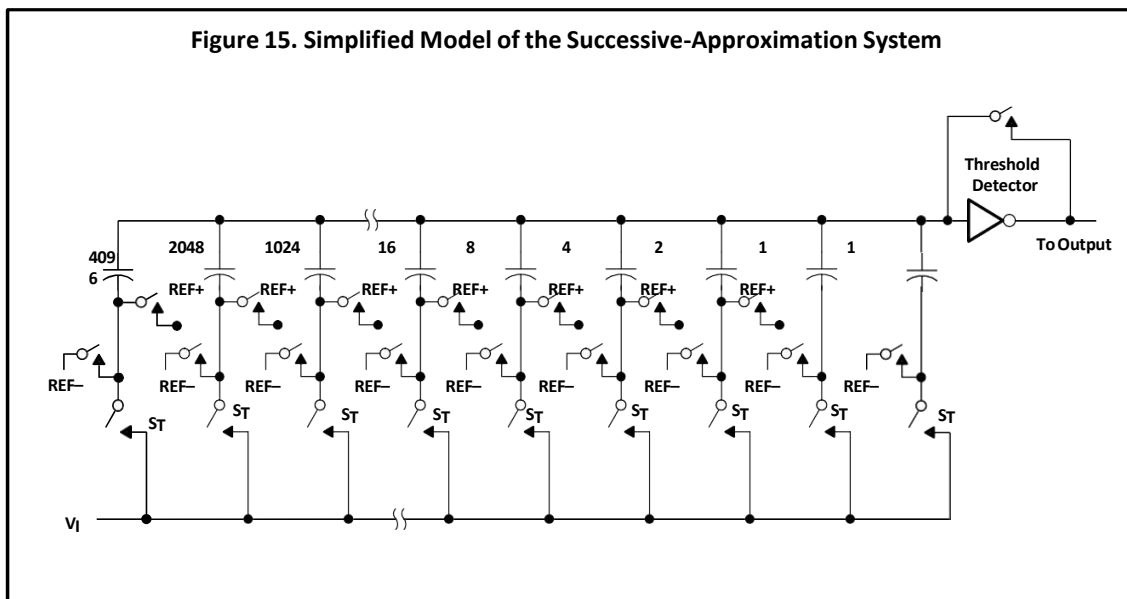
Figure 15. Simplified Model of the Successive-Approximation System

Threshold Detector

To Output

409
6

2048

1024

16

8

4

2

1

1

REF+ REF+ REF+ REF+ REF+ REF+ REF+ REF+

REF– REF– REF– REF– REF– REF– REF– REF– REF–

$S_T$ $S_T$ $S_T$ $S_T$ $S_T$ $S_T$ $S_T$ $S_T$ $S_T$

$V_I$